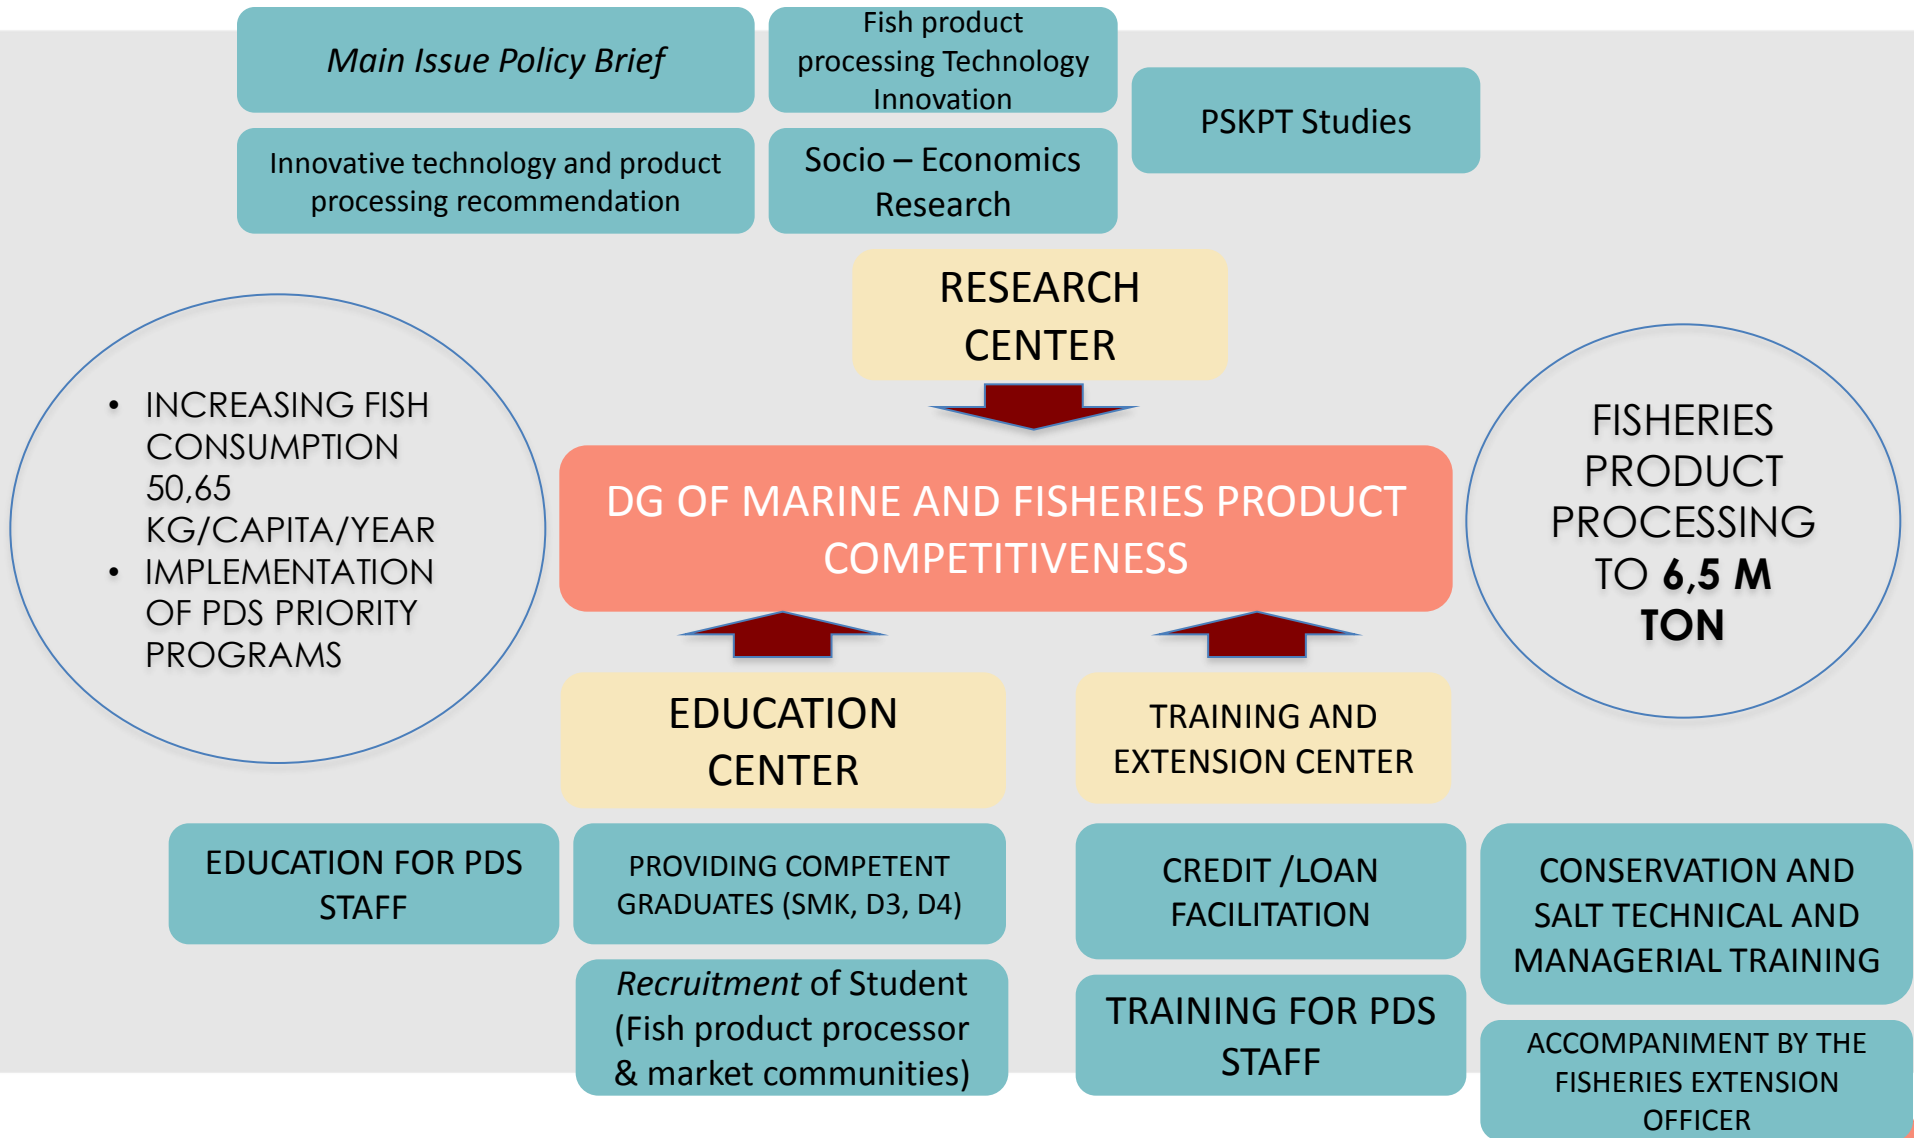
*Main Issue Policy Brief*

Fish product processing Technology Innovation

PSKPT Studies

Innovative technology and product processing recommendation

Socio – Economics Research

RESEARCH CENTER

• INCREASING FISH CONSUMPTION 50,65 KG/CAPITA/YEAR
• IMPLEMENTATION OF PDS PRIORITY PROGRAMS

DG OF MARINE AND FISHERIES PRODUCT COMPETITIVENESS

FISHERIES PRODUCT PROCESSING TO **6,5 M TON**

EDUCATION CENTER

TRAINING AND EXTENSION CENTER

EDUCATION FOR PDS STAFF

PROVIDING COMPETENT GRADUATES (SMK, D3, D4)

CREDIT /LOAN FACILITATION

CONSERVATION AND SALT TECHNICAL AND MANAGERIAL TRAINING

*Recruitment* of Student (Fish product processor & market communities)

TRAINING FOR PDS STAFF

ACCOMPANIMENT BY THE FISHERIES EXTENSION OFFICER